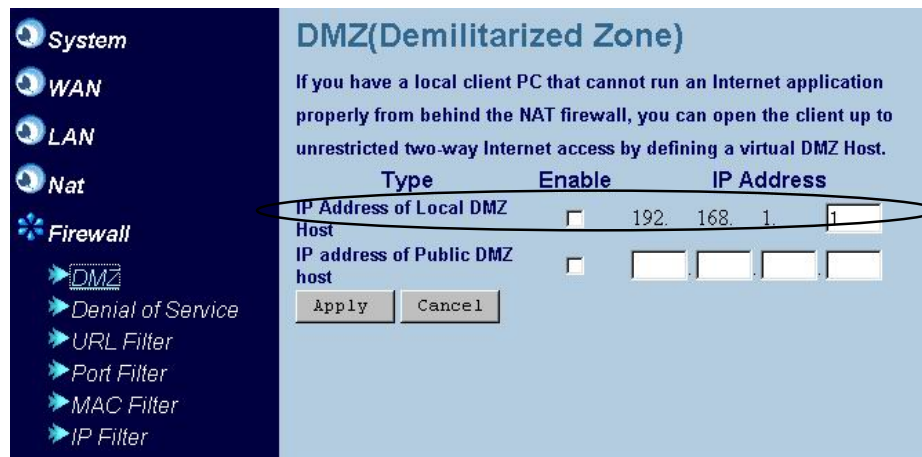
System
WAN
LAN
Nat
Firewall
DMZ
Denial of Service
URL Filter
Port Filter
MAC Filter
IP Filter

DMZ(Demilitarized Zone)

If you have a local client PC that cannot run an Internet application properly from behind the NAT firewall, you can open the client up to unrestricted two-way Internet access by defining a virtual DMZ Host.

| Type | Enable | IP Address |
|---|---|---|
| IP Address of Local DMZ Host | | 192. 168. 1. 1 |
| IP address of Public DMZ host | | . . . |

Apply
Cancel